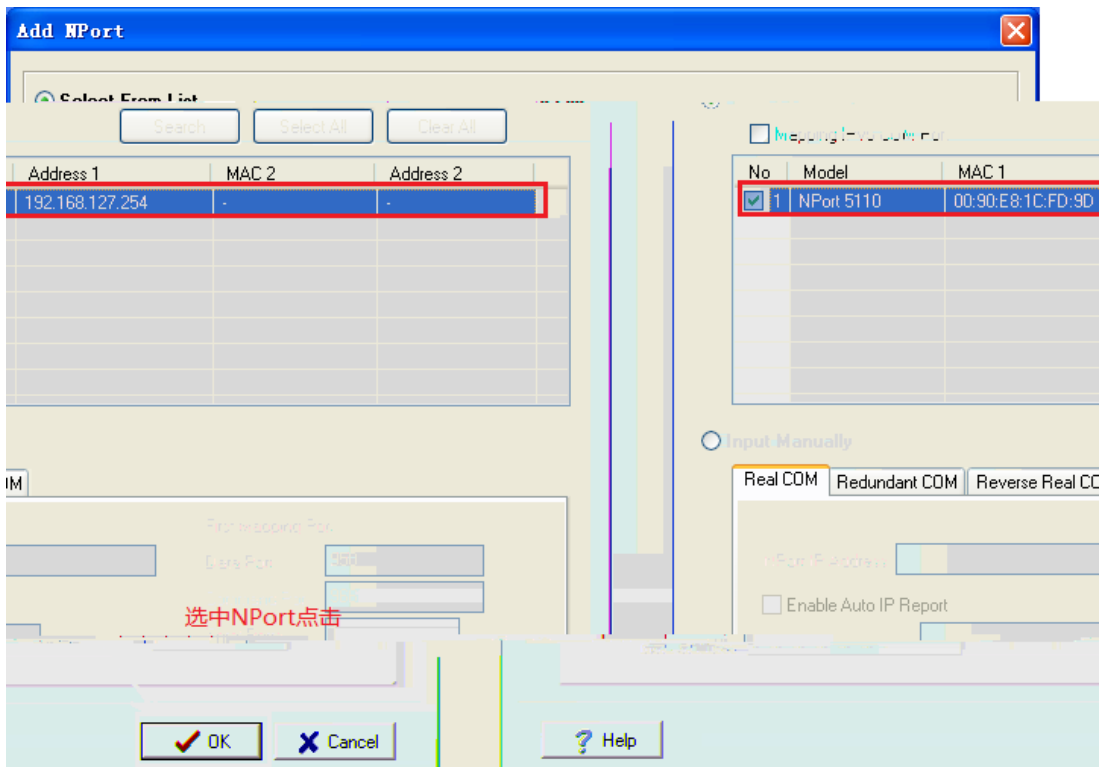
Add NPort

Select From List

Search Select All Clear All

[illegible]

| Address 1 | MAC 2 | Address 2 |
|---|---|---|
| 192.168.127.254 | - | - |

| No | Model | MAC 1 |
|---|---|---|
| 1 | NPort 5110 | 00:90:E8:1C:FD:9D |

Input Manually

Real COM Redundant COM Reverse Real CO

OM

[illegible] Data Port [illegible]

NPort IP Address

Enable Auto IP Report

选中NPort点击

OK Cancel Help